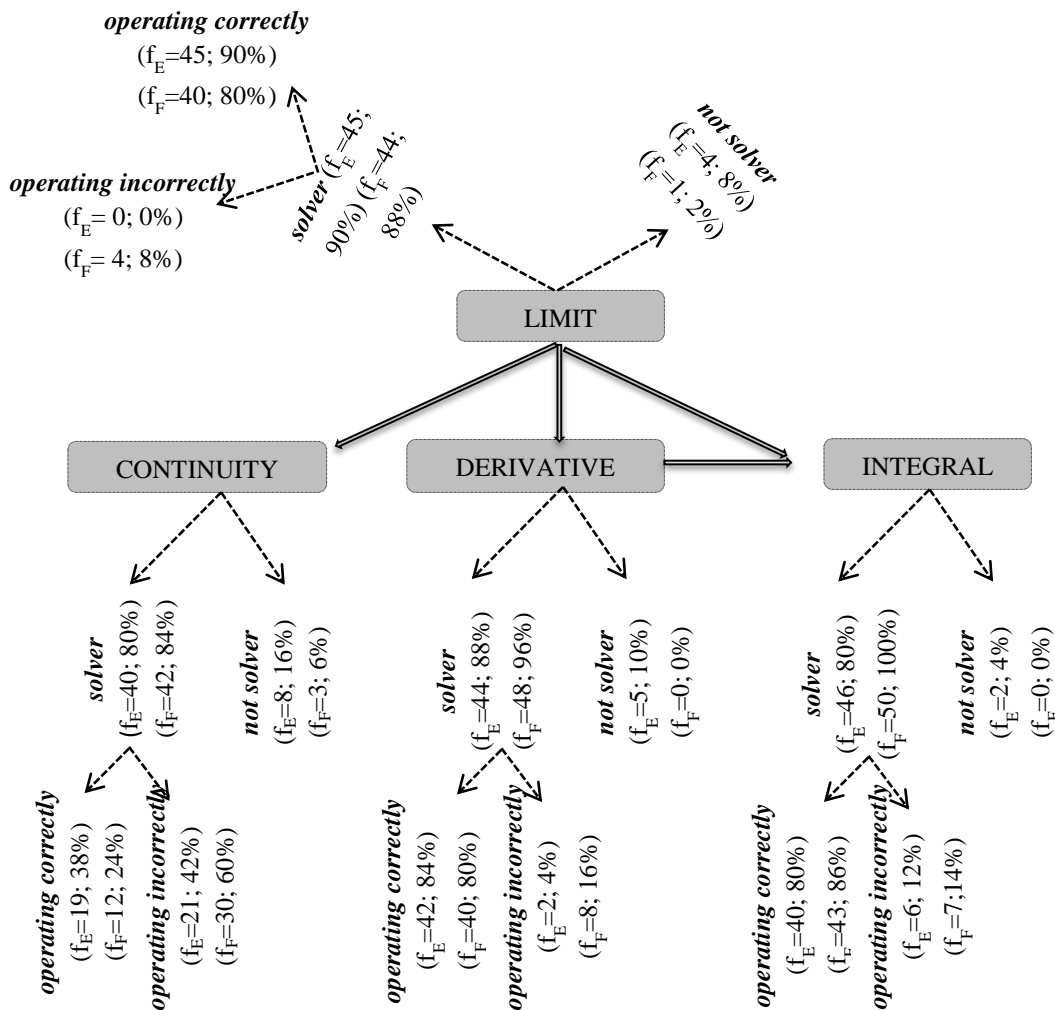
operating correctly
($f_E$=45; 90%)
($f_F$=40; 80%)

operating incorrectly
($f_E$= 0; 0%)
($f_F$= 4; 8%)

solver ($f_E$=45; 90%) ($f_F$=44; 88%)

not solver
($f_E$=4; 8%)
($f_F$=1; 2%)

LIMIT

CONTINUITY

DERIVATIVE

INTEGRAL

solver
($f_E$=40; 80%)
($f_F$=42; 84%)

not solver
($f_E$=8; 16%)
($f_F$=3; 6%)

operating correctly
($f_E$=19; 38%)
($f_F$=12; 24%)

operating incorrectly
($f_E$=21; 42%)
($f_F$=30; 60%)

solver
($f_E$=44; 88%)
($f_F$=48; 96%)

not solver
($f_E$=5; 10%)
($f_F$=0; 0%)

operating correctly
($f_E$=42; 84%)
($f_F$=40; 80%)

operating incorrectly
($f_E$=2; 4%)
($f_F$=8; 16%)

solver
($f_E$=46; 80%)
($f_F$=50; 100%)

not solver
($f_E$=2; 4%)
($f_F$=0; 0%)

operating correctly
($f_E$=40; 80%)
($f_F$=43; 86%)

operating incorrectly
($f_E$=6; 12%)
($f_F$=7;14%)